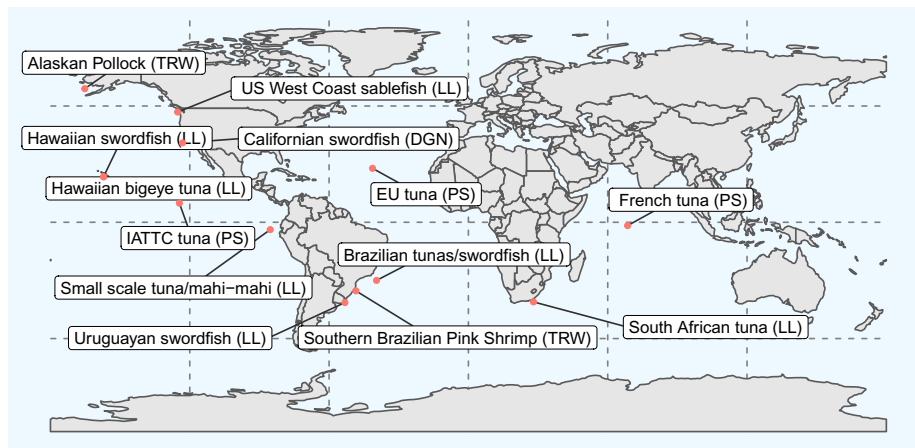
Alaskan Pollock (TRW)

US West Coast sablefish (LL)

Hawaiian swordfish (LL)

Californian swordfish (DGN)

Hawaiian bigeye tuna (LL)

EU tuna (PS)

French tuna (PS)

IATTC tuna (PS)

Brazilian tunas/swordfish (LL)

Small scale tuna/mahi−mahi (LL)

South African tuna (LL)

Uruguayan swordfish (LL)

Southern Brazilian Pink Shrimp (TRW)